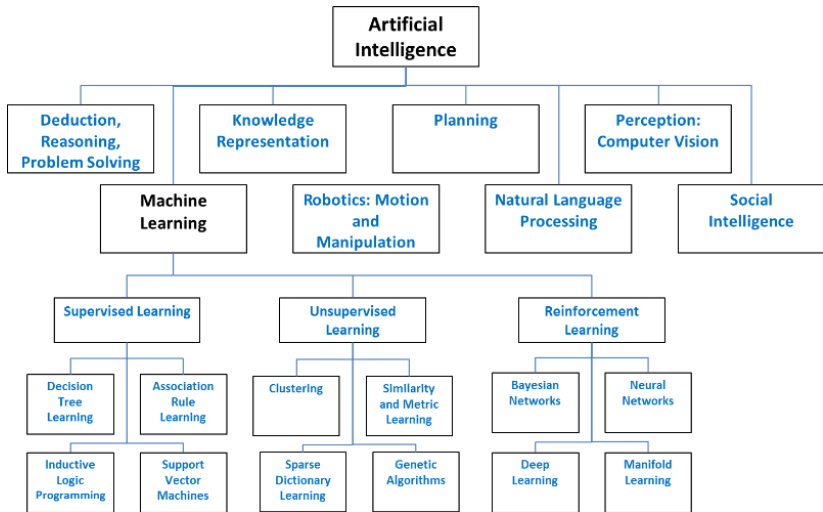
Artificial Intelligence

Deduction, Reasoning, Problem Solving

Knowledge Representation

Planning

Perception: Computer Vision

Machine Learning

Robotics: Motion and Manipulation

Natural Language Processing

Social Intelligence

Supervised Learning

Unsupervised Learning

Reinforcement Learning

Decision Tree Learning

Association Rule Learning

Clustering

Similarity and Metric Learning

Bayesian Networks

Neural Networks

Inductive Logic Programming

Support Vector Machines

Sparse Dictionary Learning

Genetic Algorithms

Deep Learning

Manifold Learning